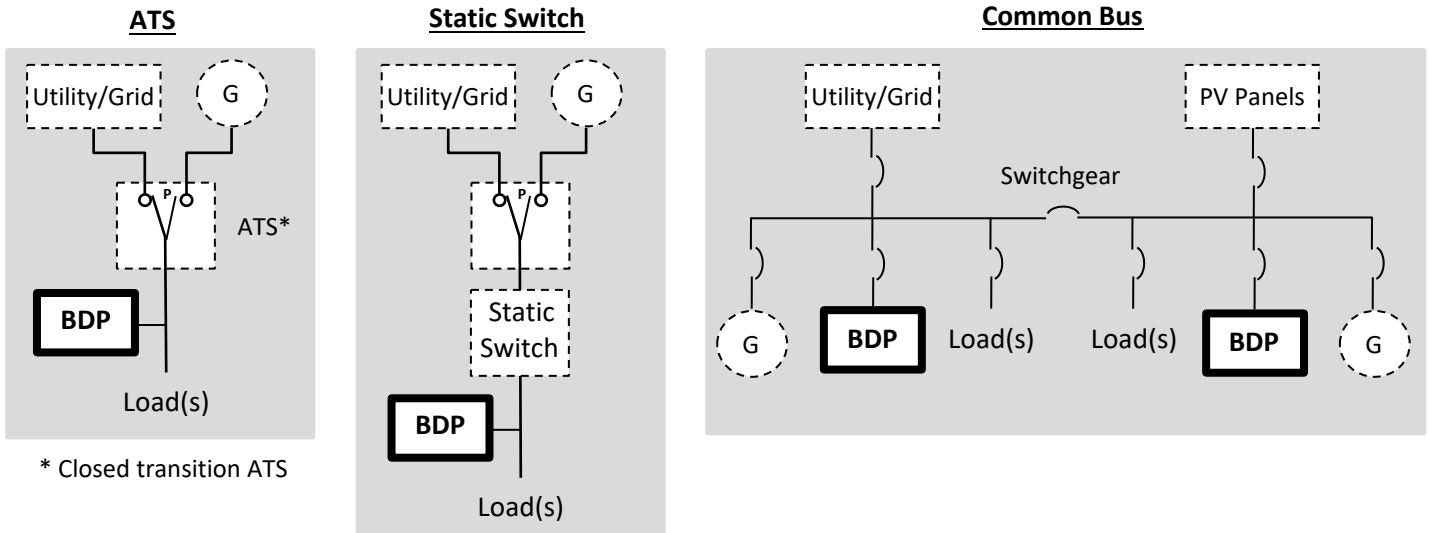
ATS

Utility/Grid

G

P

ATS*

BDP

Load(s)

* Closed transition ATS

Static Switch

Utility/Grid

G

P

Static Switch

BDP

Load(s)

Common Bus

Utility/Grid

PV Panels

Switchgear

G

BDP

Load(s)

Load(s)

BDP

G